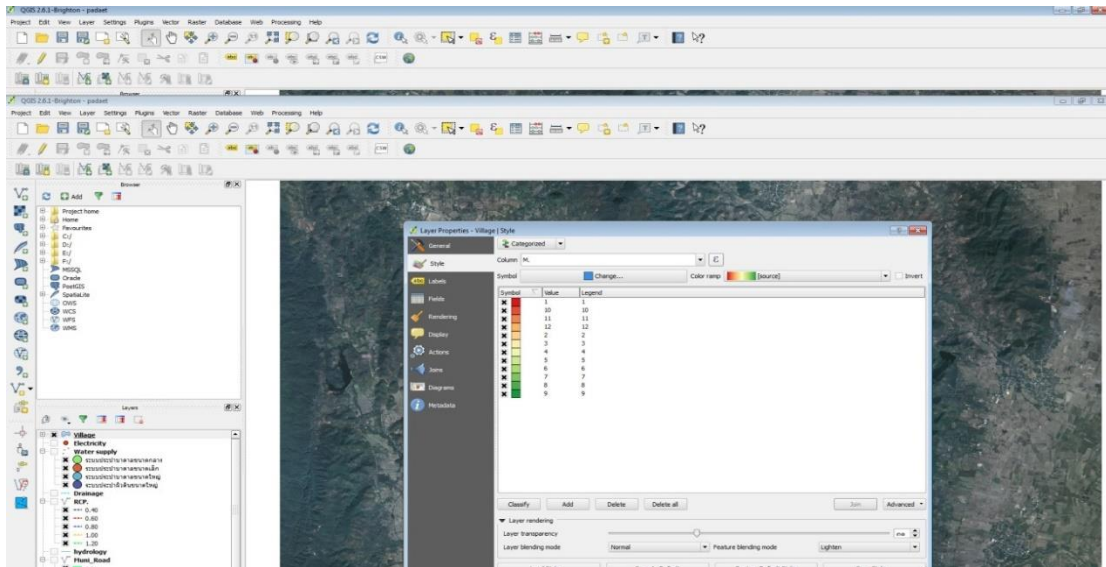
QGIS 2.6.1-Brighton - padaet
Project Edit View Layer Settings Plugins Vector Raster Database Web Processing Help

QGIS 2.6.1-Brighton - padaet
Project Edit View Layer Settings Plugins Vector Raster Database Web Processing Help

Browser
Add
Project home
Home
Favourites
C:/
D:/
E:/
F:/
MSSQL
Oracle
PostGIS
SpatiaLite
OWS
WCS
WFS
WMS

Layers
Village
Electricity
Water supply
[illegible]
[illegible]
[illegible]
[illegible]
Drainage
RCP.
0.40
0.60
0.80
1.00
1.20
hydrology
Muni_Road

Layer Properties - Village | Style
General
Style
Labels
Fields
Rendering
Display
Actions
Joins
Diagrams
Metadata

Categorized
Column M.
Symbol Change... Color ramp [source] Invert

| Symbol | Value | Legend |
|---|---|---|
| | 1 | 1 |
| | 10 | 10 |
| | 11 | 11 |
| | 12 | 12 |
| | 2 | 2 |
| | 3 | 3 |
| | 4 | 4 |
| | 5 | 5 |
| | 6 | 6 |
| | 7 | 7 |
| | 8 | 8 |
| | 9 | 9 |

Classify Add Delete Delete all Join Advanced
Layer rendering
Layer transparency
Layer blending mode Normal Feature blending mode Lighten